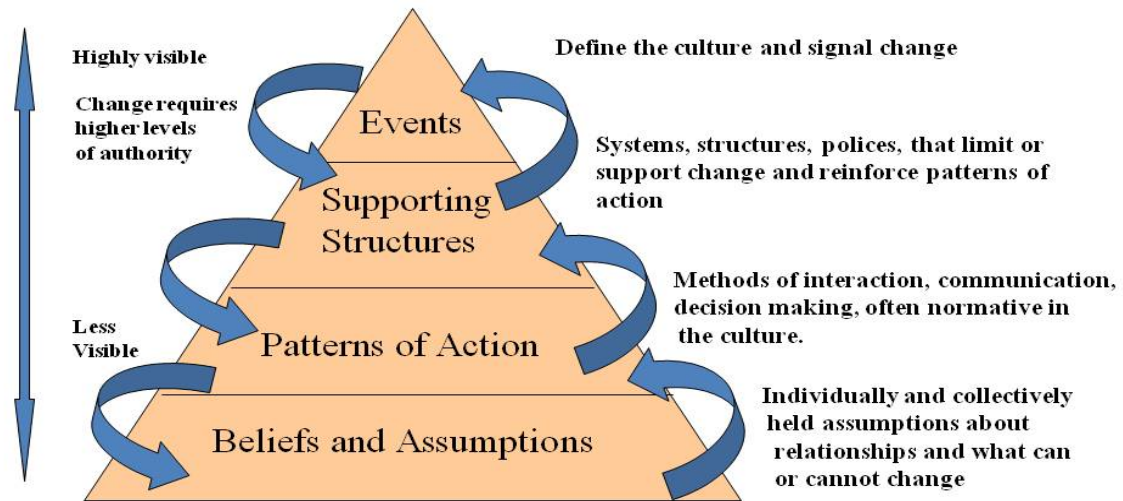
Highly visible

Change requires higher levels of authority

Define the culture and signal change

Events

Systems, structures, polices, that limit or support change and reinforce patterns of action

Supporting Structures

Methods of interaction, communication, decision making, often normative in the culture.

Less Visible

Patterns of Action

Individually and collectively held assumptions about relationships and what can or cannot change

Beliefs and Assumptions